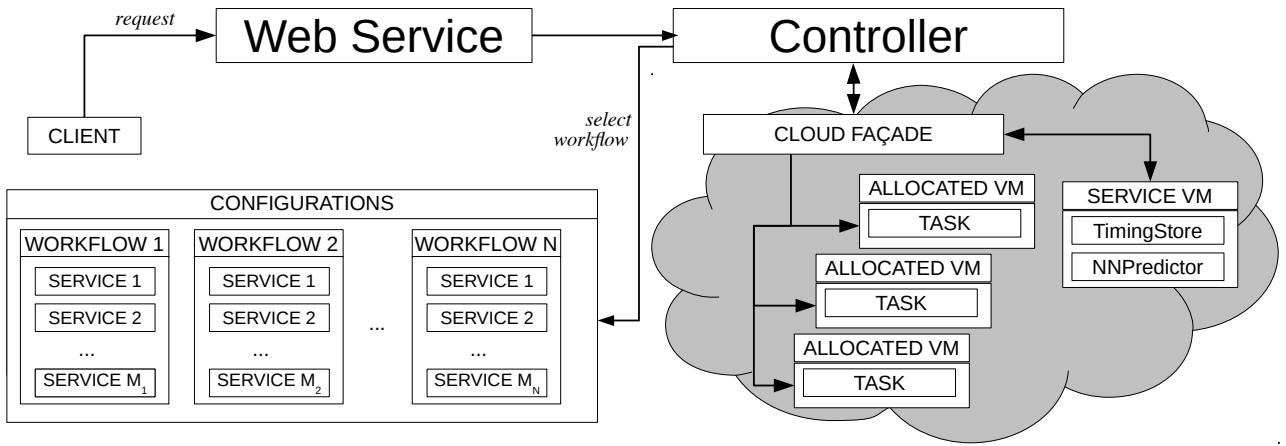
request

Web Service

Controller

CLIENT

select workflow

CLOUD FAÇADE

CONFIGURATIONS

WORKFLOW 1
SERVICE 1
SERVICE 2
...
SERVICE $M_1$

WORKFLOW 2
SERVICE 1
SERVICE 2
...
SERVICE $M_2$

...

WORKFLOW N
SERVICE 1
SERVICE 2
...
SERVICE $M_N$

ALLOCATED VM
TASK

ALLOCATED VM
TASK

ALLOCATED VM
TASK

SERVICE VM
TimingStore
NNPredictor